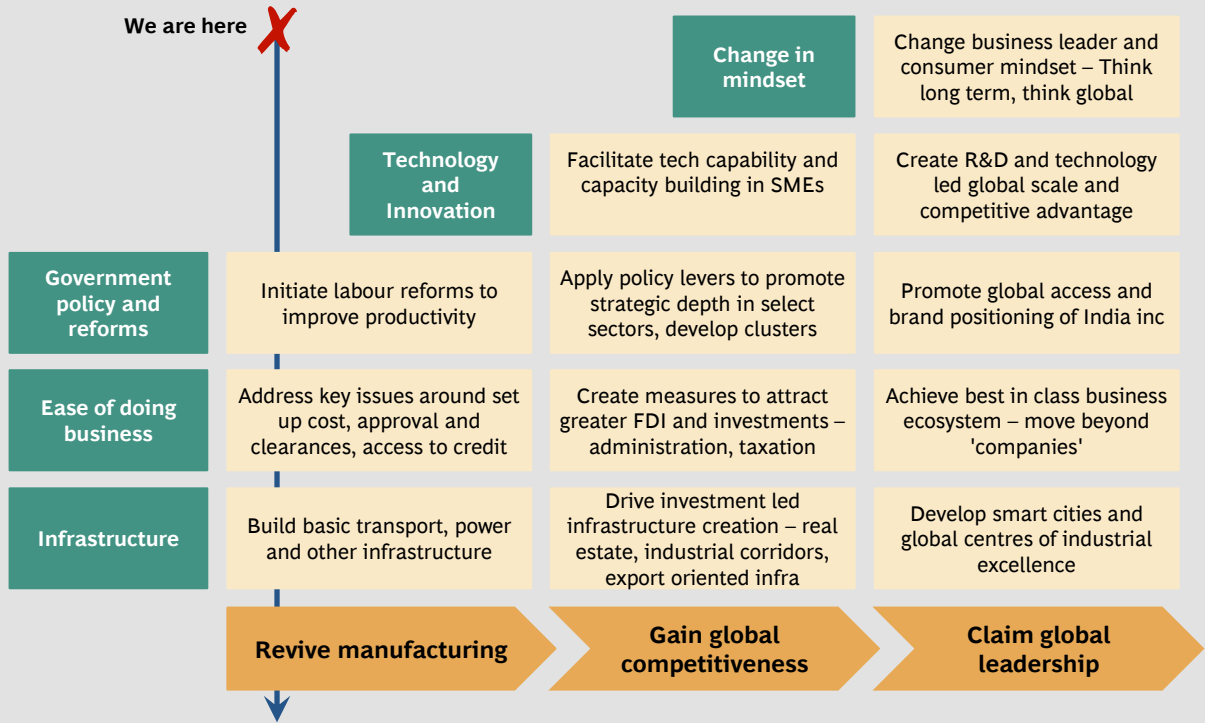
We are here

Change in mindset

Change business leader and consumer mindset – Think long term, think global

Technology and Innovation

Facilitate tech capability and capacity building in SMEs

Create R&D and technology led global scale and competitive advantage

Government policy and reforms

Initiate labour reforms to improve productivity

Apply policy levers to promote strategic depth in select sectors, develop clusters

Promote global access and brand positioning of India inc

Ease of doing business

Address key issues around set up cost, approval and clearances, access to credit

Create measures to attract greater FDI and investments – administration, taxation

Achieve best in class business ecosystem – move beyond 'companies'

Infrastructure

Build basic transport, power and other infrastructure

Drive investment led infrastructure creation – real estate, industrial corridors, export oriented infra

Develop smart cities and global centres of industrial excellence

Revive manufacturing

Gain global competitiveness

Claim global leadership